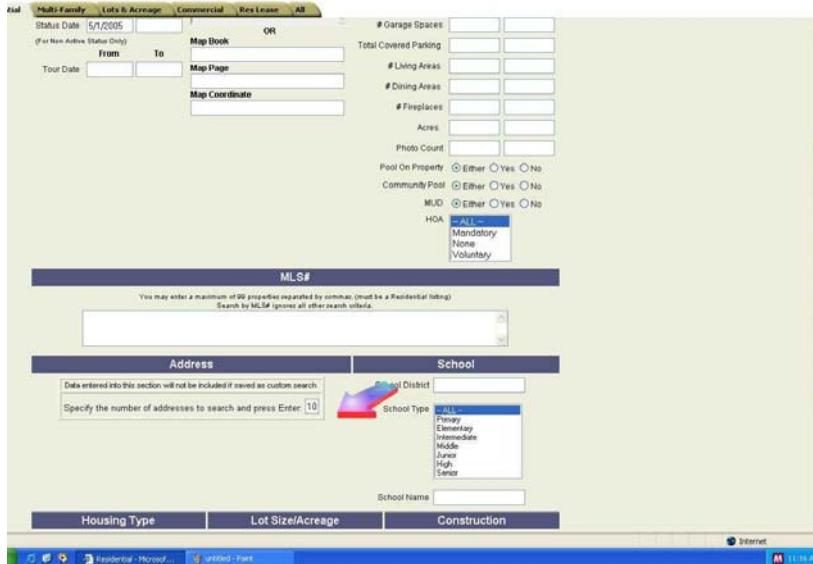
tial Multi-Family Lots & Acreage Commercial Res Lease All

Status Date 5/1/2005
(For Non Active Status Only)
From To
Tour Date

OR
Map Book
Map Page
Map Coordinate

# Garage Spaces
Total Covered Parking
# Living Areas
# Dining Areas
# Fireplaces
Acres
Photo Count
Pool On Property Either Yes No
Community Pool Either Yes No
MUD Either Yes No
HOA
-- ALL --
Mandatory
None
Voluntary

MLS#

You may enter a maximum of 99 properties separated by commas. (must be a Residential listing)
Search by MLS# ignores all other search criteria.

Address

Data entered into this section will not be included if saved as custom search.

Specify the number of addresses to search and press Enter: 10

School

School District
School Type
-- ALL --
Primary
Elementary
Intermediate
Middle
Junior
High
Senior

School Name

Housing Type
Lot Size/Acreage
Construction

Internet

Residential - Microsof...
untitled - Paint
11:36 A